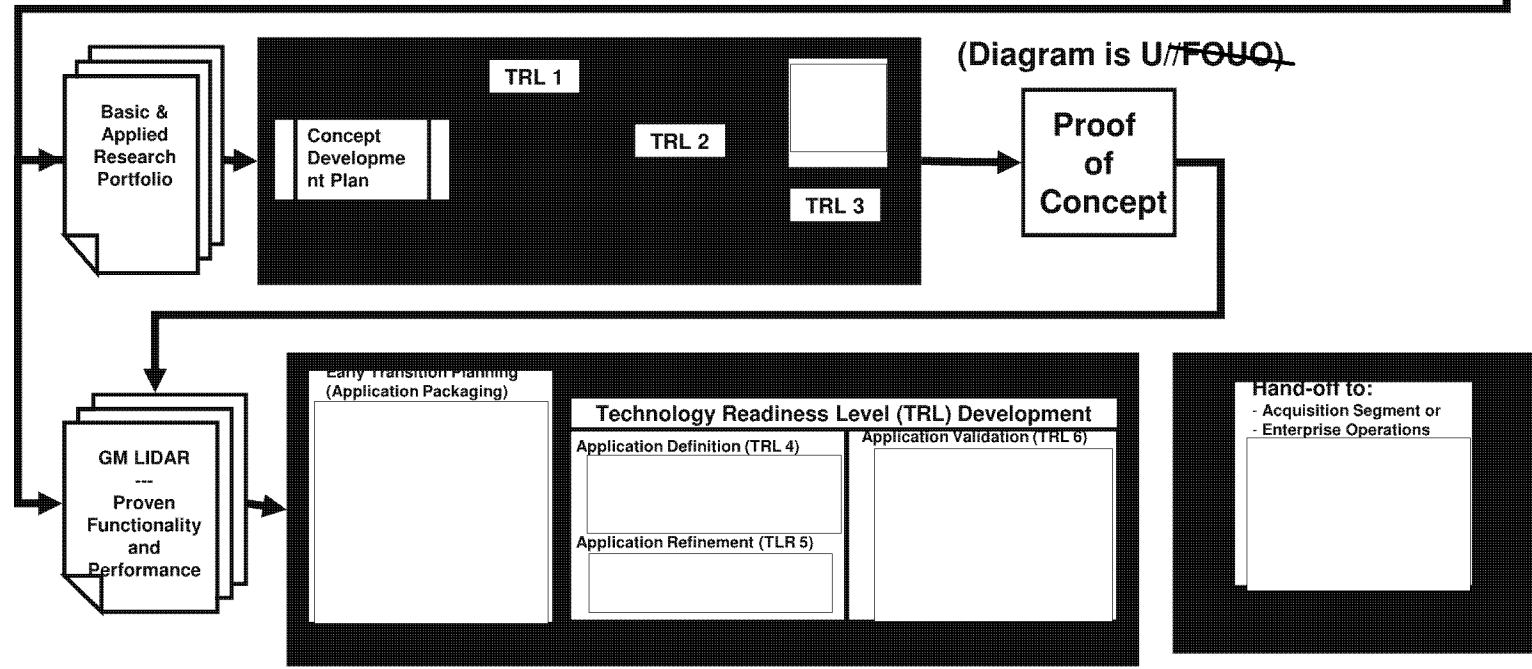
(Diagram is U//FOUO)

Basic & Applied Research Portfolio

TRL 1

Concept Development Plan

TRL 2

TRL 3

Proof of Concept

GM LIDAR
---
Proven Functionality and Performance

Early Transition Planning (Application Packaging)

Technology Readiness Level (TRL) Development

Application Definition (TRL 4)

Application Refinement (TLR 5)

Application Validation (TRL 6)

Hand-off to:
- Acquisition Segment or
- Enterprise Operations